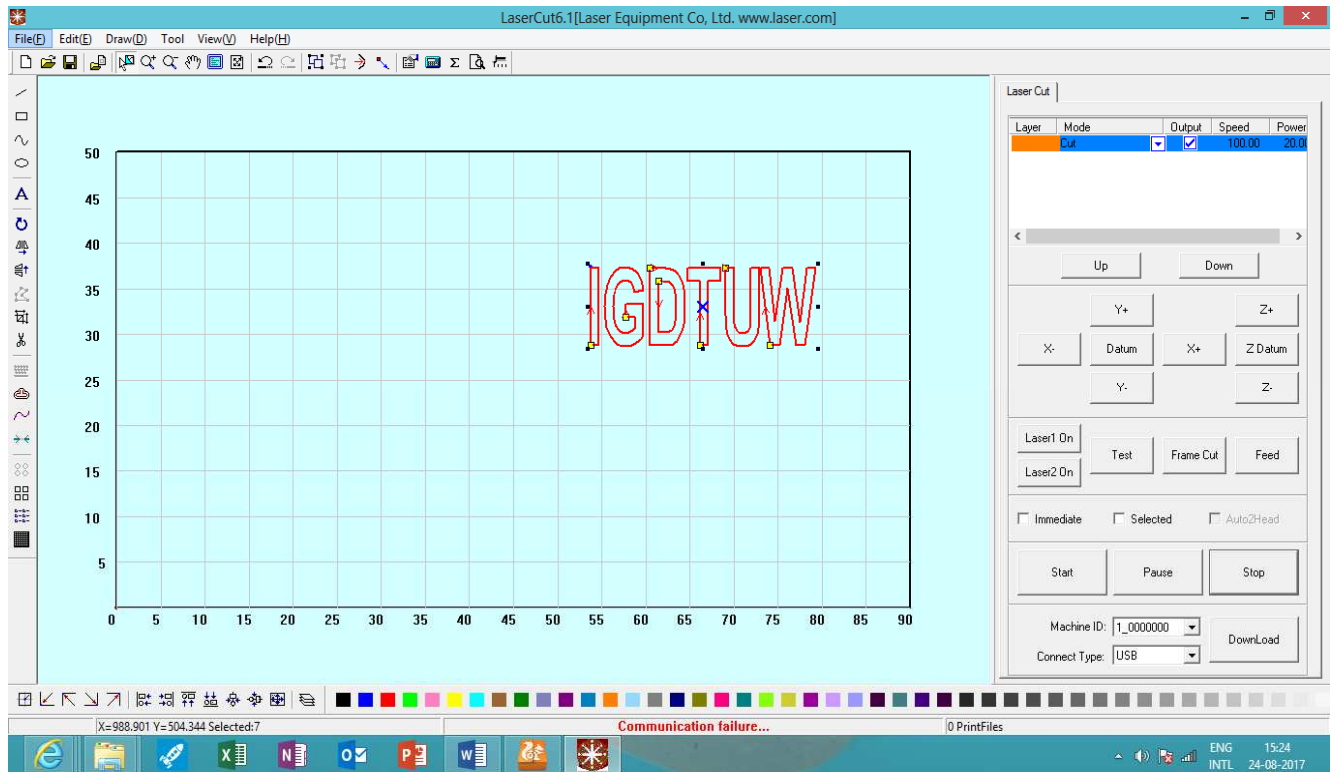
LaserCut6.1[Laser Equipment Co, Ltd. www.laser.com]

File(F) Edit(E) Draw(D) Tool View(V) Help(H)

50
45
40
35
30
25
20
15
10
5
0 5 10 15 20 25 30 35 40 45 50 55 60 65 70 75 80 85 90

IGDTUW

Laser Cut

| Layer | Mode | Output | Speed | Power |
|---|---|---|---|---|
| | Cut | ☑ | 100.00 | 20.0 |

Up Down

Y+ Z+
X- Datum X+ Z Datum
Y- Z-

Laser1 On
Laser2 On
Test Frame Cut Feed

Immediate Selected Auto2Head

Start Pause Stop

Machine ID: 1_0000000
Connect Type: USB
DownLoad

X=988.901 Y=504.344 Selected:7
Communication failure...
0 PrintFiles

ENG INTL 15:24 24-08-2017